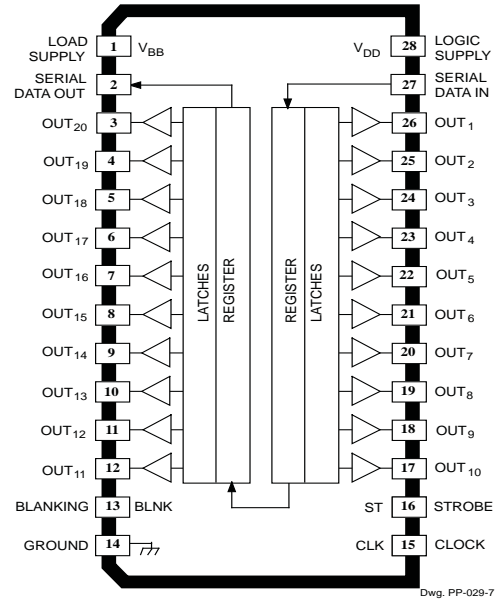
LOAD SUPPLY
1
$V_{BB}$

SERIAL DATA OUT
2

$OUT_{20}$
3

$OUT_{19}$
4

$OUT_{18}$
5

$OUT_{17}$
6

$OUT_{16}$
7

$OUT_{15}$
8

$OUT_{14}$
9

$OUT_{13}$
10

$OUT_{12}$
11

$OUT_{11}$
12

BLANKING
13
BLNK

GROUND
14

LATCHES
REGISTER
REGISTER
LATCHES

$V_{DD}$
28
LOGIC SUPPLY

27
SERIAL DATA IN

26
$OUT_1$

25
$OUT_2$

24
$OUT_3$

23
$OUT_4$

22
$OUT_5$

21
$OUT_6$

20
$OUT_7$

19
$OUT_8$

18
$OUT_9$

17
$OUT_{10}$

ST
16
STROBE

CLK
15
CLOCK

Dwg. PP-029-7